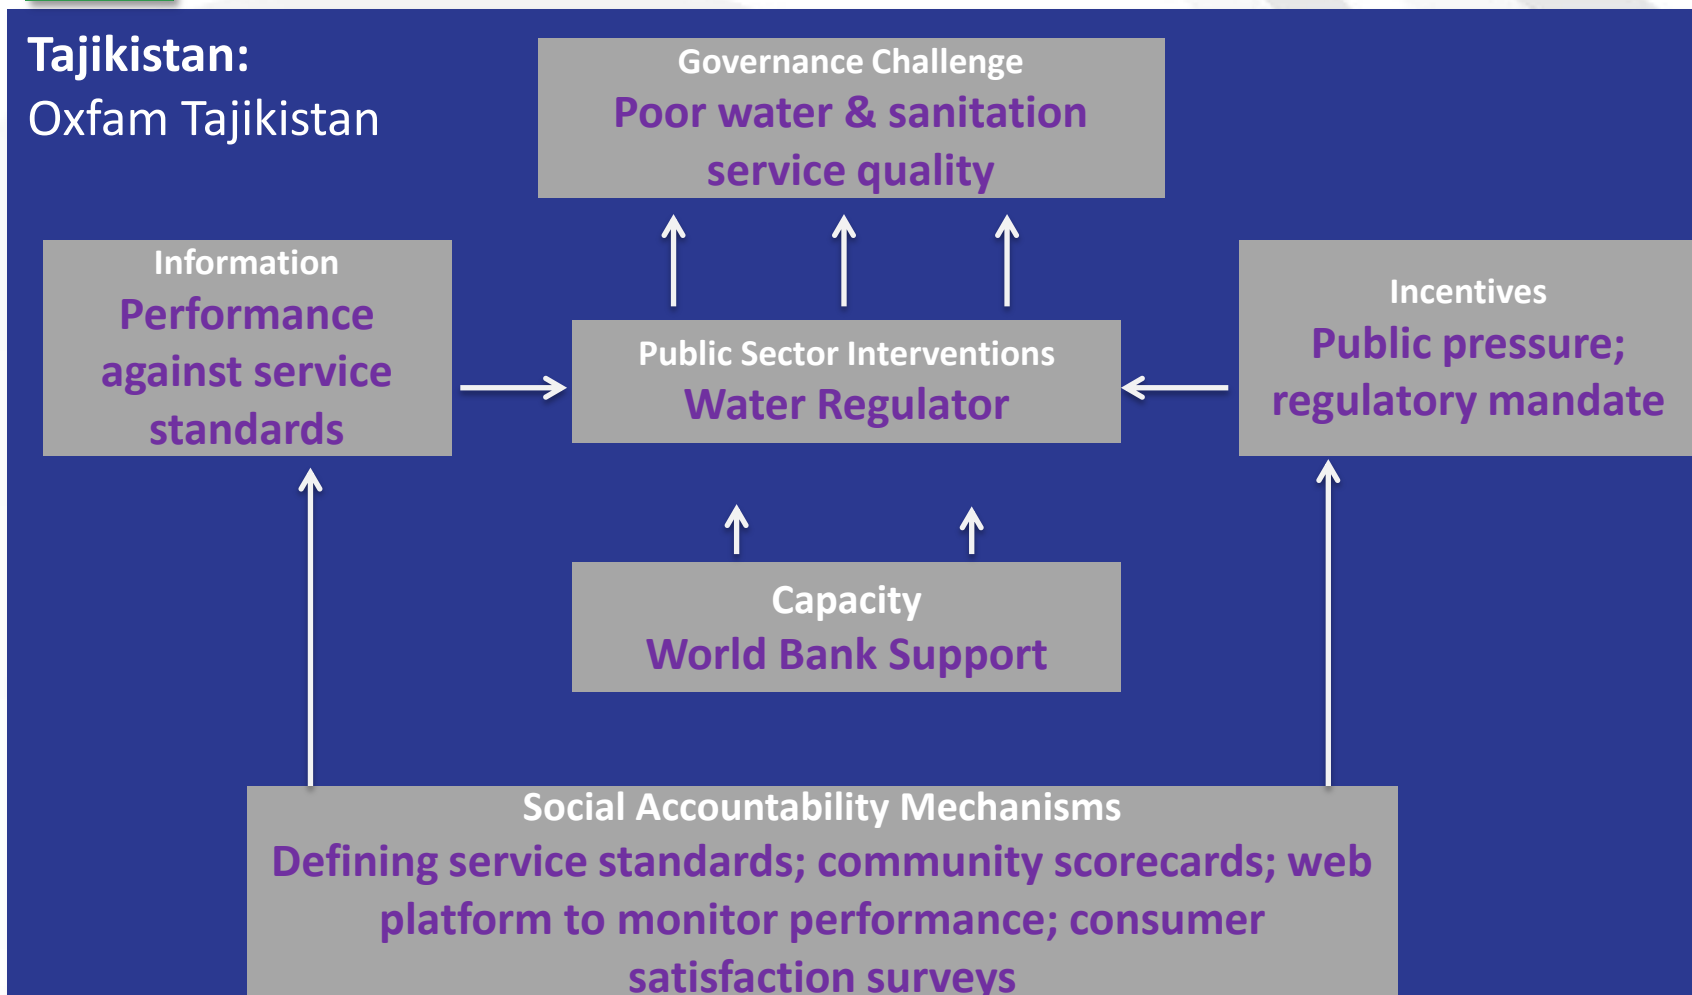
Tajikistan:
Oxfam Tajikistan

Governance Challenge
Poor water & sanitation service quality

Information
Performance against service standards

Public Sector Interventions
Water Regulator

Incentives
Public pressure; regulatory mandate

Capacity
World Bank Support

Social Accountability Mechanisms
Defining service standards; community scorecards; web platform to monitor performance; consumer satisfaction surveys